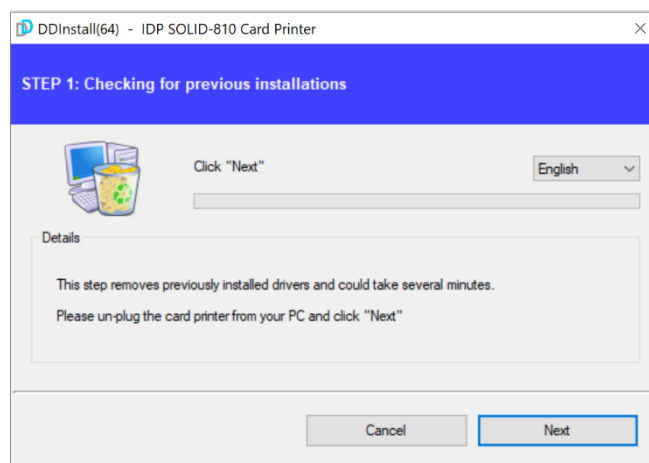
DDInstall(64) - IDP SOLID-810 Card Printer

×

STEP 1: Checking for previous installations

Click "Next"

English

Details

This step removes previously installed drivers and could take several minutes.

Please un-plug the card printer from your PC and click "Next"

Cancel

Next